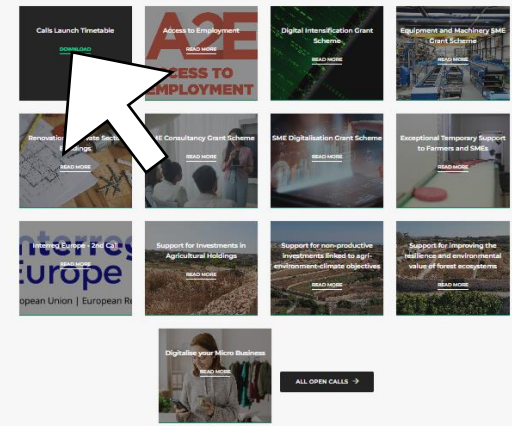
Calls Launch Timetable
DOWNLOAD

Access to Employment
READ MORE
A2E
ACCESS TO EMPLOYMENT

Digital Intensification Grant Scheme
READ MORE

Equipment and Machinery SME Grant Scheme
READ MORE

Renovation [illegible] Sector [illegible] Buildings
READ MORE

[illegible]ME Consultancy Grant Scheme
READ MORE

SME Digitalisation Grant Scheme
READ MORE

Exceptional Temporary Support to Farmers and SMEs
READ MORE

Interreg Europe - 2nd Call
READ MORE
Interreg Europe
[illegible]opean Union | European R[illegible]

Support for Investments in Agricultural Holdings
READ MORE

Support for non-productive investments linked to agri-environment-climate objectives
READ MORE

Support for improving the resilience and environmental value of forest ecosystems
READ MORE

Digitalise your Micro Business
READ MORE

ALL OPEN CALLS →